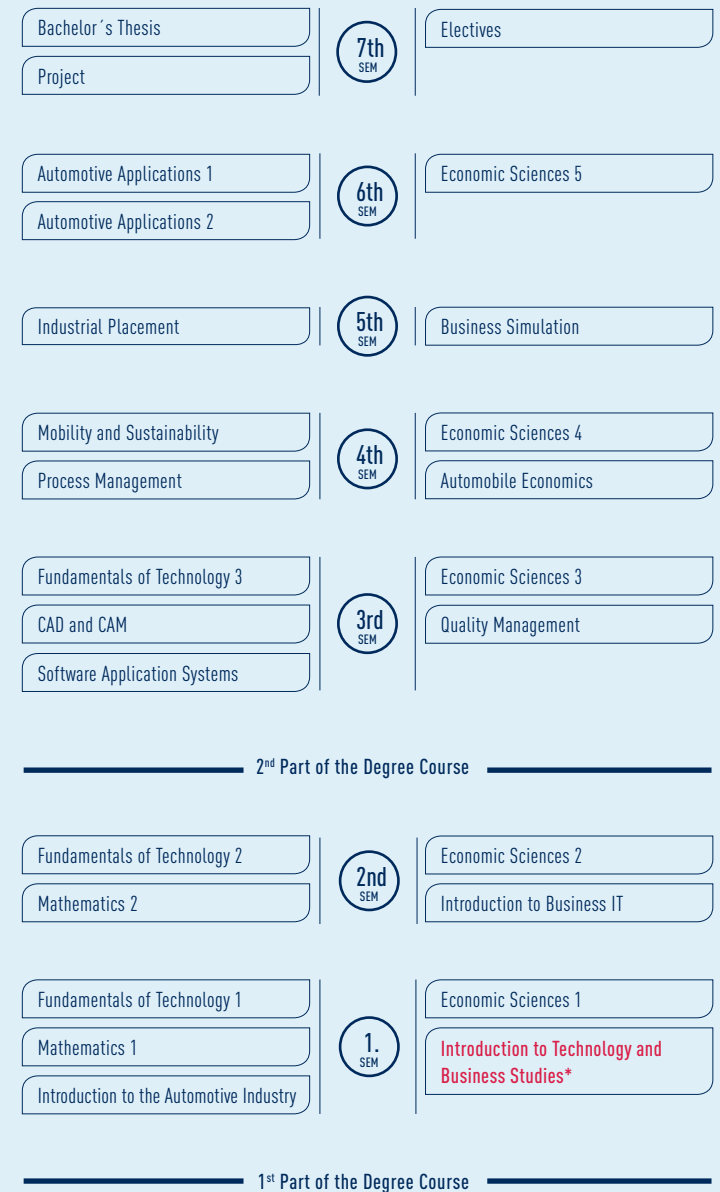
Bachelor´s Thesis

Project

7th SEM

Electives

Automotive Applications 1

Automotive Applications 2

6th SEM

Economic Sciences 5

Industrial Placement

5th SEM

Business Simulation

Mobility and Sustainability

Process Management

4th SEM

Economic Sciences 4

Automobile Economics

Fundamentals of Technology 3

CAD and CAM

Software Application Systems

3rd SEM

Economic Sciences 3

Quality Management

2nd Part of the Degree Course

Fundamentals of Technology 2

Mathematics 2

2nd SEM

Economic Sciences 2

Introduction to Business IT

Fundamentals of Technology 1

Mathematics 1

Introduction to the Automotive Industry

1. SEM

Economic Sciences 1

Introduction to Technology and Business Studies*

1st Part of the Degree Course